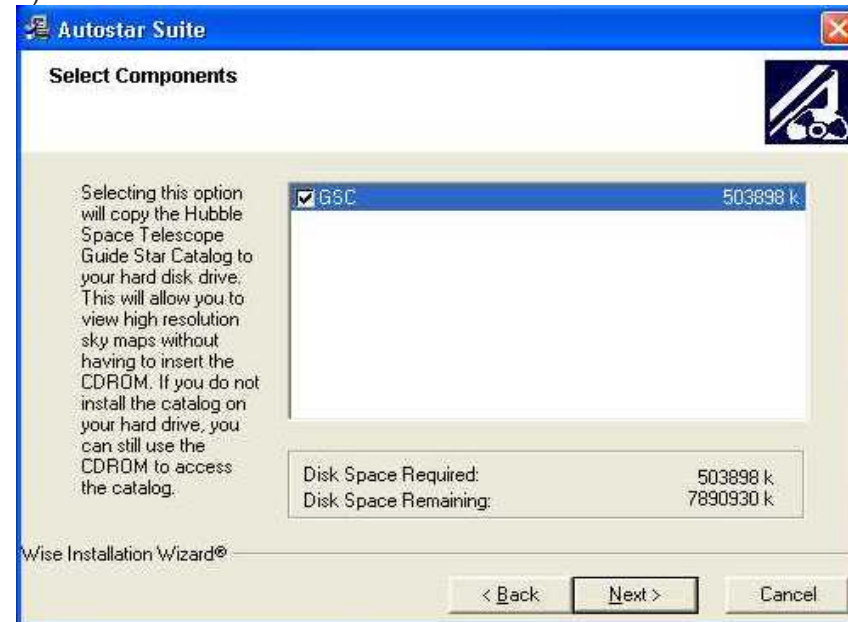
Autostar Suite

Select Components

Selecting this option will copy the Hubble Space Telescope Guide Star Catalog to your hard disk drive. This will allow you to view high resolution sky maps without having to insert the CDROM. If you do not install the catalog on your hard drive, you can still use the CDROM to access the catalog.

GSC 503898 k

Disk Space Required: 503898 k
Disk Space Remaining: 7890930 k

Wise Installation Wizard®

< Back
Next >
Cancel